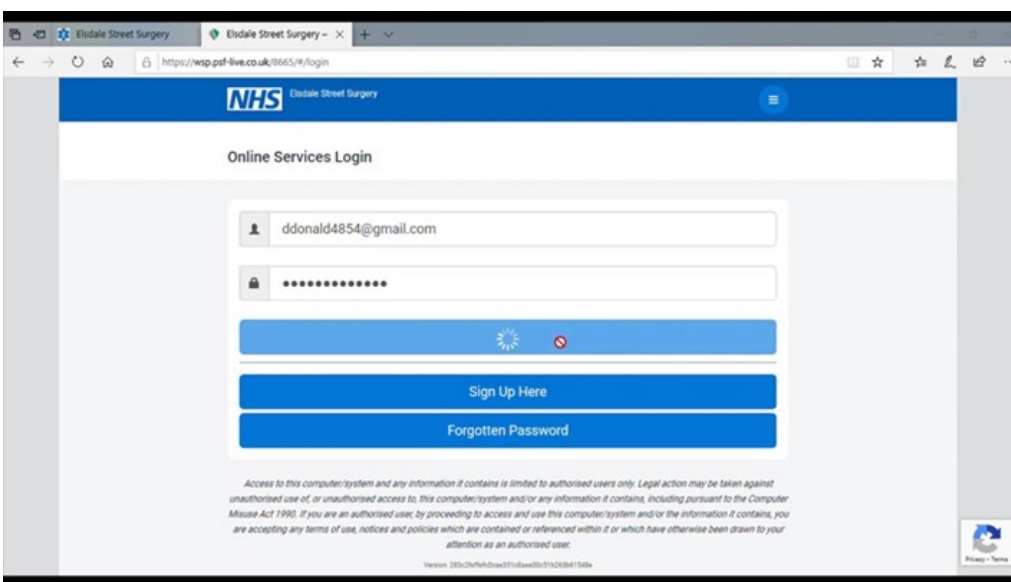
Elsdale Street Surgery

Elsdale Street Surgery –

https://wsp.psf-live.co.uk/8665/#/login

NHS Elsdale Street Surgery

Online Services Login

ddonald4854@gmail.com

••••••••••••••

Sign Up Here

Forgotten Password

Access to this computer/system and any information it contains is limited to authorised users only. Legal action may be taken against unauthorised use of, or unauthorised access to, this computer/system and/or any information it contains, including pursuant to the Computer Misuse Act 1990. If you are an authorised user, by proceeding to access and use this computer/system and/or the information it contains, you are accepting any terms of use, notices and policies which are contained or referenced within it or which have otherwise been drawn to your attention as an authorised user.

Version: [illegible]

Privacy - Terms